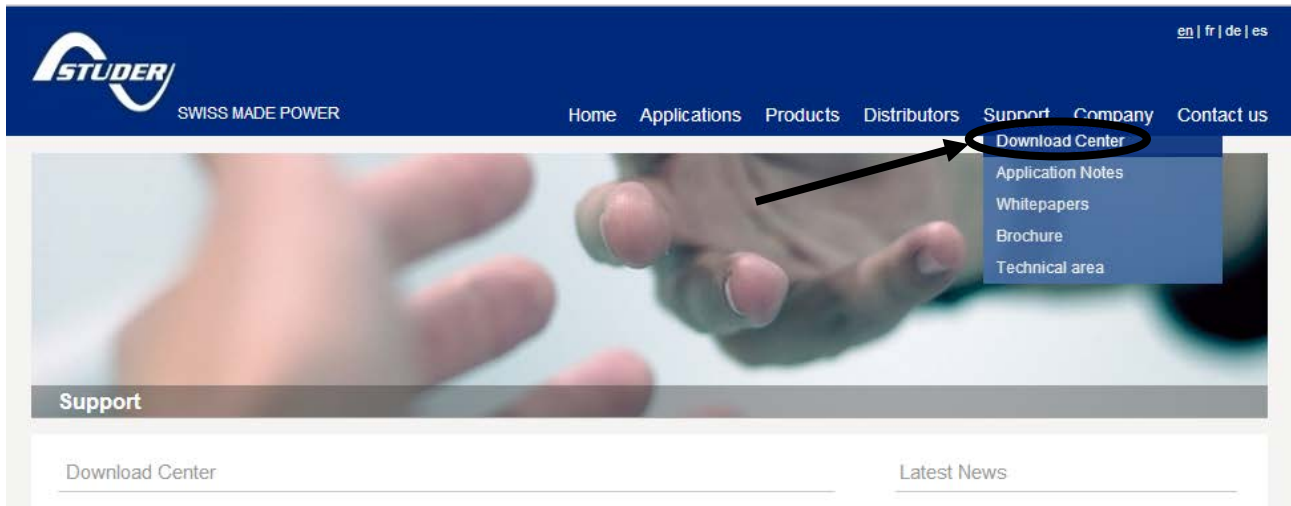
en | fr | de | es

STUDER
SWISS MADE POWER

Home Applications Products Distributors Support Company Contact us

Download Center
Application Notes
Whitepapers
Brochure
Technical area

Support

Download Center

Latest News